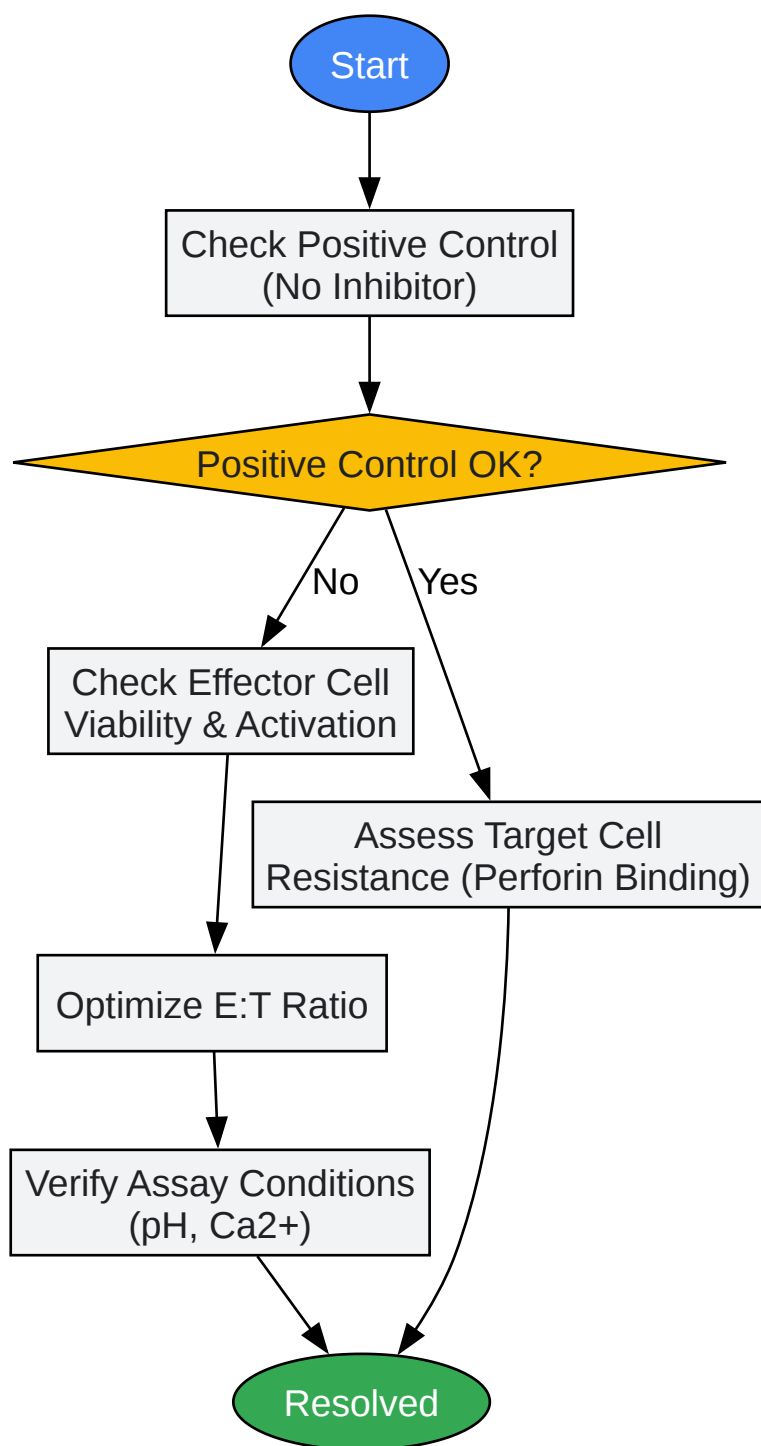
Start

Check Positive Control (No Inhibitor)

Positive Control OK?

No

Yes

Check Effector Cell Viability & Activation

Assess Target Cell Resistance (Perforin Binding)

Optimize E:T Ratio

Verify Assay Conditions (pH, Ca2+)

Resolved